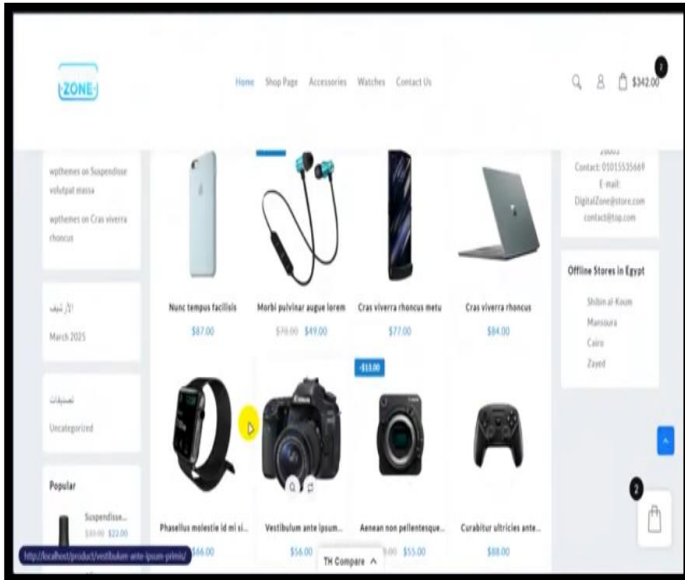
ZONE

Home Shop Page Accessories Watches Contact Us

3
$342.00

wpthemes on Suspendisse volutpat massa

wpthemes on Cras viverra rhoncus

الأرشيف

March 2025

تصنيفات

Uncategorized

Popular

Suspendisse...
$33.00 $22.00

Nunc tempus facilisis
$87.00

Morbi pulvinar augue lorem
$70.00 $49.00

Cras viverra rhoncus metu
$77.00

Cras viverra rhoncus
$84.00

Phasellus molestie id mi si...
$66.00

Vestibulum ante Ipsum...
$56.00

-$13.00
Aenean non pellentesque...
$68.00 $55.00

Curabitur ultricies ante...
$88.00

28001
Contact: 01015535669
E-mail:
DigitalZone@store.com
contact@top.com

Offline Stores in Egypt

Shibin al-Koum
Mansoura
Cairo
Zayed

2

http://localhost/product/vestibulum-ante-ipsum-primis/

TH Compare